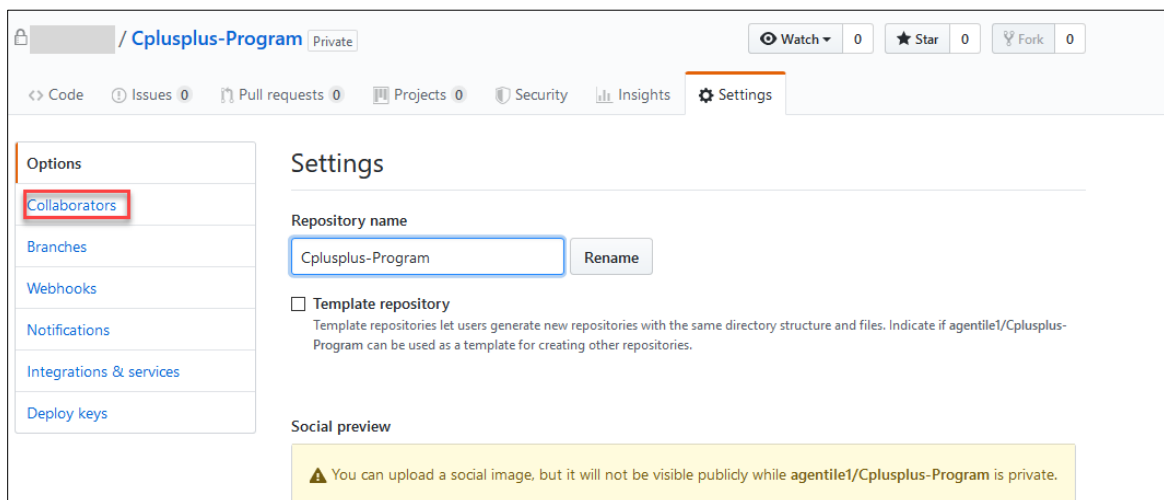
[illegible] / Cplusplus-Program Private

Watch 0 Star 0 Fork 0

Code Issues 0 Pull requests 0 Projects 0 Security Insights Settings

Options
Collaborators
Branches
Webhooks
Notifications
Integrations & services
Deploy keys

Settings

Repository name

Cplusplus-Program Rename

Template repository
Template repositories let users generate new repositories with the same directory structure and files. Indicate if agentile1/Cplusplus-Program can be used as a template for creating other repositories.

Social preview

You can upload a social image, but it will not be visible publicly while agentile1/Cplusplus-Program is private.